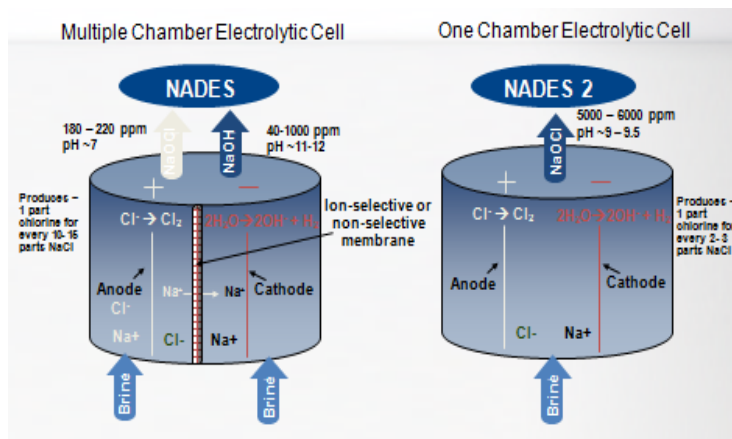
Multiple Chamber Electrolytic Cell

One Chamber Electrolytic Cell

NADES

NADES 2

180 – 220 ppm
pH ~7

NaOCl

NaOH

40-1000 ppm
pH ~11-12

5000 – 6000 ppm
pH ~9 – 9.5

NaOCl

Produces – 1 part chlorine for every 10-15 parts NaCl

+

—

$Cl^- \rightarrow Cl_2$

$2H_2O \rightarrow 2OH^- + H_2$

Ion-selective or non-selective membrane

Anode

$Cl^-$

$Na^+$

$Na^+$

Cathode

Na+

Cl-

Na+

Brine

Brine

+

—

$Cl^- \rightarrow Cl_2$

$2H_2O \rightarrow 2OH^- + H_2$

Produces – 1 part chlorine for every 2-3 parts NaCl

Anode

Cathode

Cl-

Na+

Brine